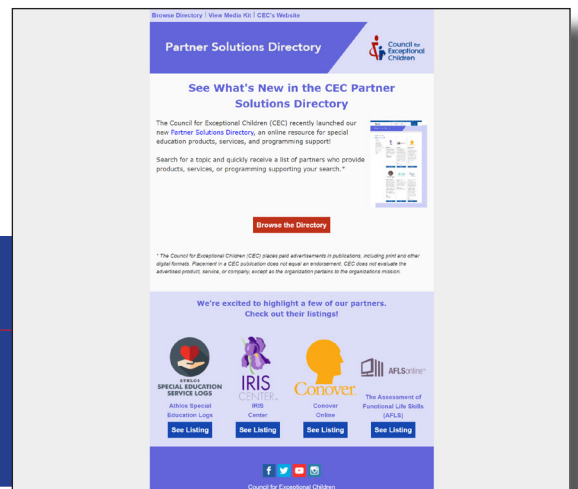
Browse Directory | View Media Kit | CEC's Website

Partner Solutions Directory

Council for Exceptional Children

See What's New in the CEC Partner Solutions Directory

The Council for Exceptional Children (CEC) recently launched our new Partner Solutions Directory, an online resource for special education products, services, and programming support!

Search for a topic and quickly receive a list of partners who provide products, services, or programming supporting your search.*

Browse the Directory

* The Council for Exceptional Children (CEC) places paid advertisements in publications, including print and other digital formats. Placement in a CEC publication does not equal an endorsement. CEC does not evaluate the advertised product, service, or company, except as the organization pertains to the organizations mission.

We're excited to highlight a few of our partners. Check out their listings!

ATHLOS SPECIAL EDUCATION SERVICE LOGS

Athlos Special Education Logs

See Listing

IRIS CENTER

IRIS Center

See Listing

Conover

Conover Online

See Listing

AFLSonline

The Assessment of Functional Life Skills (AFLS)

See Listing

Council for Exceptional Children